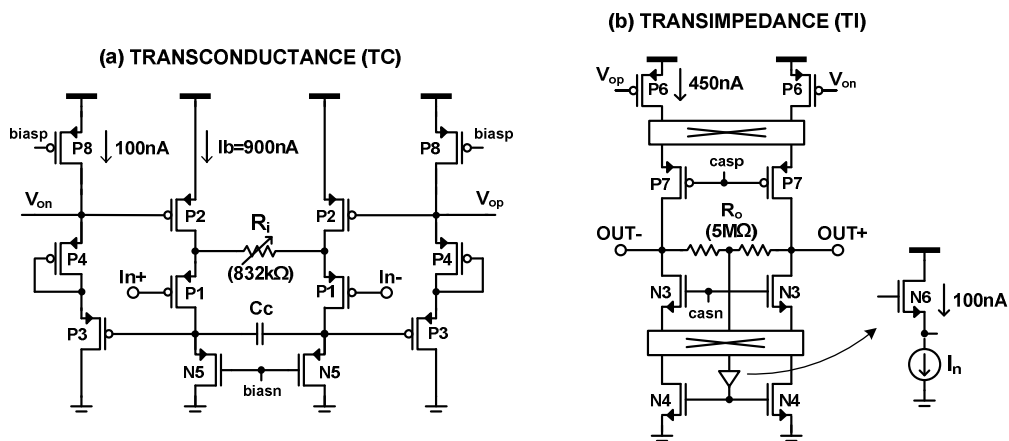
(a) TRANSCONDUCTANCE (TC)

biasp
P8
100nA
Ib=900nA
P8
biasp
$V_{on}$
P2
P2
$V_{op}$
$R_i$
P4
P4
(832kΩ)
In+
P1
P1
In-
Cc
P3
P3
N5
N5
biasn

(b) TRANSIMPEDANCE (TI)

$V_{op}$
P6
450nA
P6
$V_{on}$
casp
P7
P7
$R_o$
OUT-
(5MΩ)
OUT+
N3
N3
casn
N6
100nA
$I_n$
N4
N4